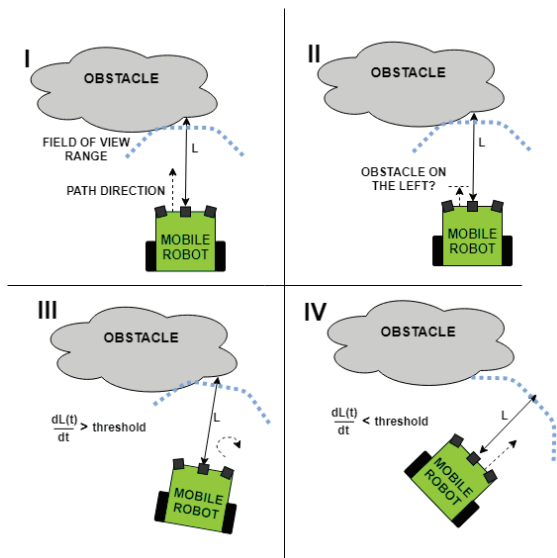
I

OBSTACLE

FIELD OF VIEW RANGE

L

PATH DIRECTION

MOBILE ROBOT

II

OBSTACLE

L

OBSTACLE ON THE LEFT?

MOBILE ROBOT

III

OBSTACLE

$\frac{dL(t)}{dt}$ > threshold

L

MOBILE ROBOT

IV

OBSTACLE

$\frac{dL(t)}{dt}$ < threshold

L

MOBILE ROBOT